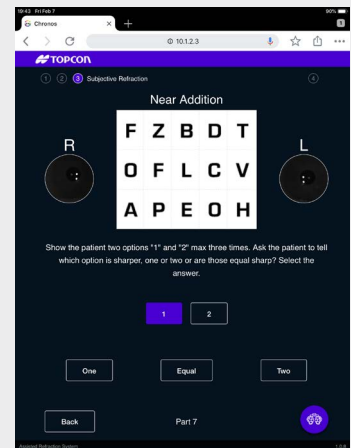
19:43 Fri Feb 7

90%

Chronos

1

10.1.2.3

TOPCON

1 2 3 Subjective Refraction

4

Near Addition

R

L

| F | Z | B | D | T |
|---|---|---|---|---|
| O | F | L | C | V |
| A | P | E | O | H |

Show the patient two options "1" and "2" max three times. Ask the patient to tell which option is sharper, one or two or are those equal sharp? Select the answer.

1

2

One

Equal

Two

Back

Part 7

Assisted Refraction System

1.0.8